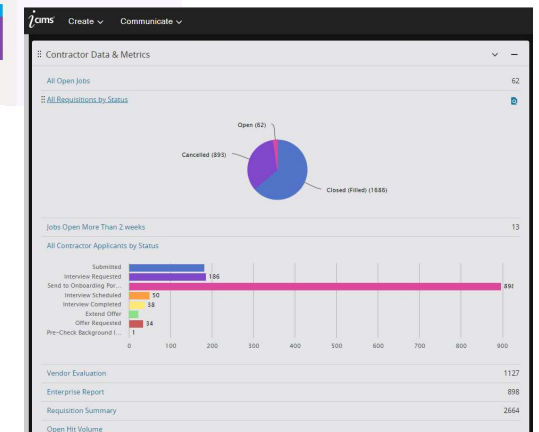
icims Create ⌄ Communicate ⌄

Contractor Data & Metrics

All Open Jobs 62

All Requisitions by Status

Open (62)
Cancelled (893)
Closed (Filled) (1686)

Jobs Open More Than 2 weeks 13

All Contractor Applicants by Status

Submitted
Interview Requested 186
Send to Onboarding Por... 891
Interview Scheduled 50
Interview Completed 38
Extend Offer
Offer Requested 34
Pre-Check Background I... 1

0 100 200 300 400 500 600 700 800 900

Vendor Evaluation 1127

Enterprise Report 898

Requisition Summary 2664

Open Hit Volume